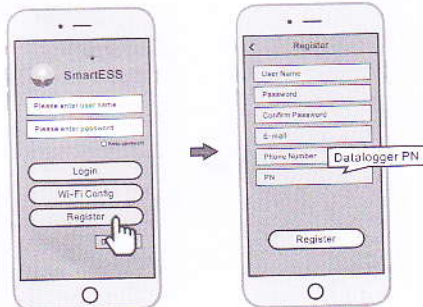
SmartESS

Please enter user name

Please enter password

Keep password

Login

Wi-Fi Config

Register

Register

User Name

Password

Confirm Password

E-mail

Phone Number

Datalogger PN

PN

Register